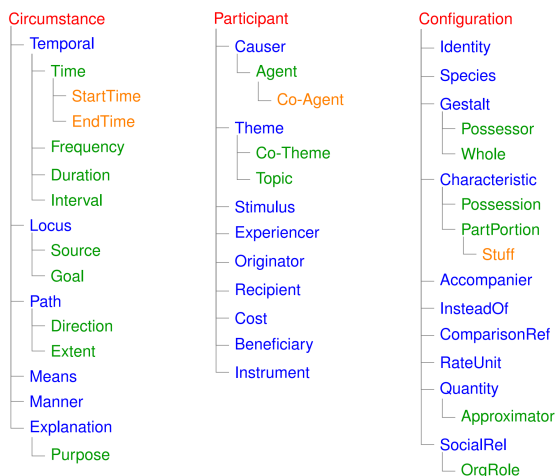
Circumstance
Temporal
Time
StartTime
EndTime
Frequency
Duration
Interval
Locus
Source
Goal
Path
Direction
Extent
Means
Manner
Explanation
Purpose

Participant
Causer
Agent
Co-Agent
Theme
Co-Theme
Topic
Stimulus
Experiencer
Originator
Recipient
Cost
Beneficiary
Instrument

Configuration
Identity
Species
Gestalt
Possessor
Whole
Characteristic
Possession
PartPortion
Stuff
Accompanier
InsteadOf
ComparisonRef
RateUnit
Quantity
Approximator
SocialRel
OrgRole